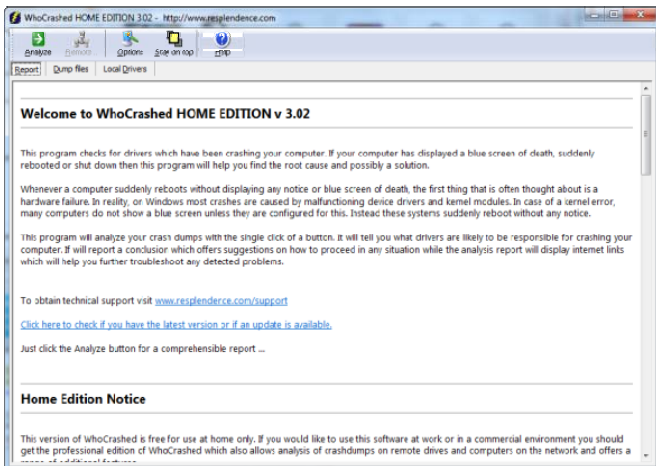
WhoCrashed HOME EDITION 3.02 - http://www.resplendence.com

Analyze Remote Options Stay on top Help

Report Dump files Local Drivers

Welcome to WhoCrashed HOME EDITION v 3.02

This program checks for drivers which have been crashing your computer. If your computer has displayed a blue screen of death, suddenly rebooted or shut down then this program will help you find the root cause and possibly a solution.

Whenever a computer suddenly reboots without displaying any notice or blue screen of death, the first thing that is often thought about is a hardware failure. In reality, on Windows most crashes are caused by malfunctioning device drivers and kernel modules. In case of a kernel error, many computers do not show a blue screen unless they are configured for this. Instead these systems suddenly reboot without any notice.

This program will analyze your crash dumps with the single click of a button. It will tell you what drivers are likely to be responsible for crashing your computer. It will report a conclusion which offers suggestions on how to proceed in any situation while the analysis report will display internet links which will help you further troubleshoot any detected problems.

To obtain technical support visit www.resplendence.com/support

Click here to check if you have the latest version or if an update is available.

Just click the Analyze button for a comprehensible report ...

Home Edition Notice

This version of WhoCrashed is free for use at home only. If you would like to use this software at work or in a commercial environment you should get the professional edition of WhoCrashed which also allows analysis of crashdumps on remote drives and computers on the network and offers a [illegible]